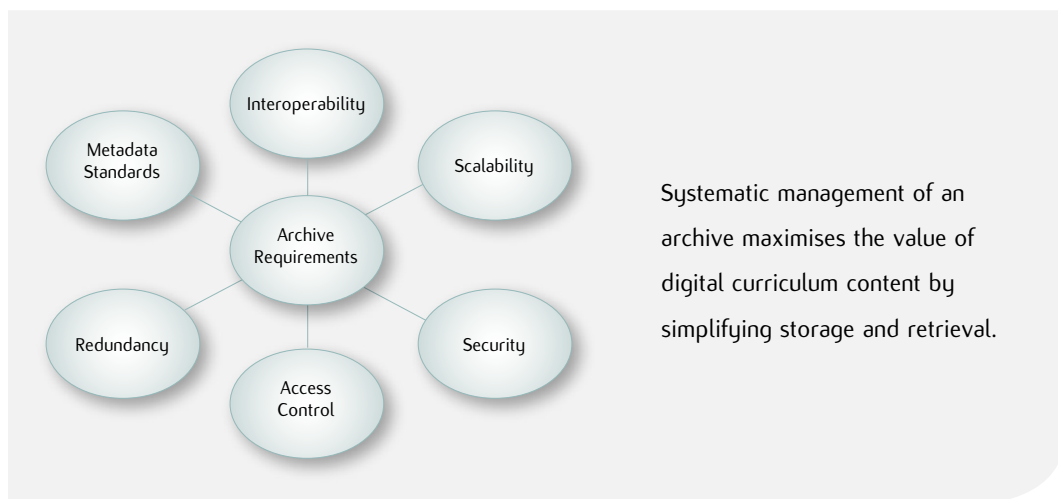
Interoperability

Metadata Standards

Scalability

Archive Requirements

Redundancy

Security

Access Control

Systematic management of an archive maximises the value of digital curriculum content by simplifying storage and retrieval.